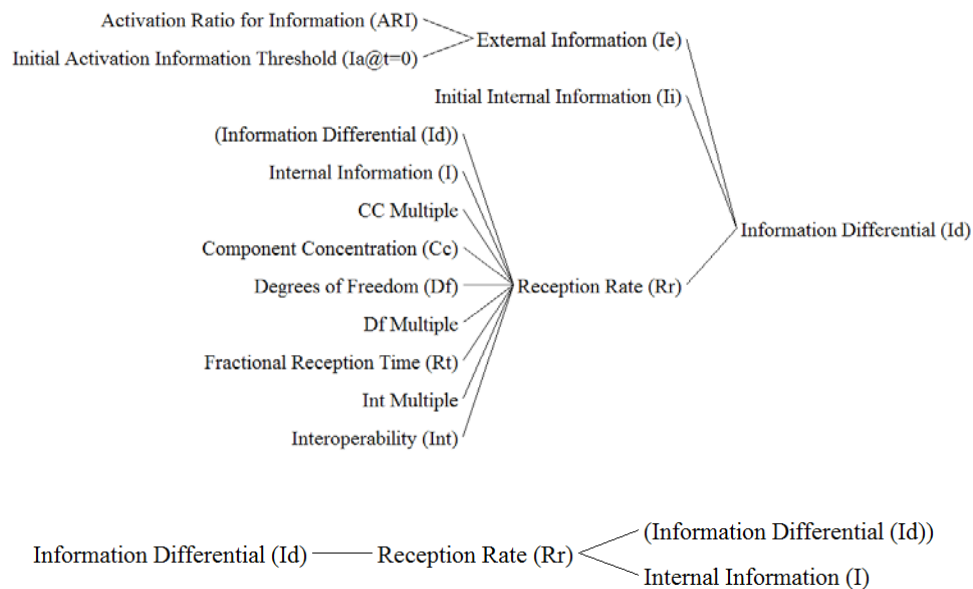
Activation Ratio for Information (ARI)
Initial Activation Information Threshold (Ia@t=0)
External Information (Ie)
Initial Internal Information (Ii)
(Information Differential (Id))
Internal Information (I)
CC Multiple
Component Concentration (Cc)
Degrees of Freedom (Df)
Df Multiple
Fractional Reception Time (Rt)
Int Multiple
Interoperability (Int)
Reception Rate (Rr)
Information Differential (Id)

Information Differential (Id)
Reception Rate (Rr)
(Information Differential (Id))
Internal Information (I)